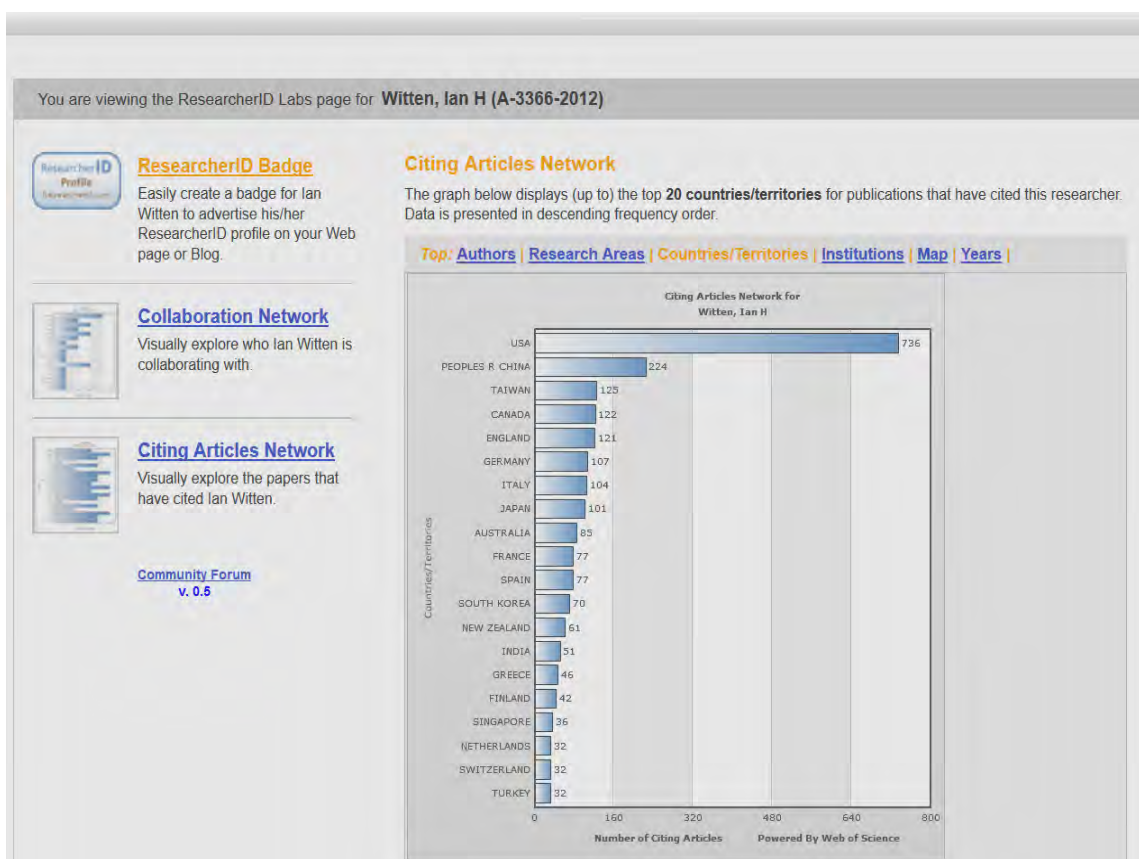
You are viewing the ResearcherID Labs page for **Witten, Ian H (A-3366-2012)**

ResearcherID Profile researcherid.com

**ResearcherID Badge**
Easily create a badge for Ian Witten to advertise his/her ResearcherID profile on your Web page or Blog.

**Collaboration Network**
Visually explore who Ian Witten is collaborating with.

**Citing Articles Network**
Visually explore the papers that have cited Ian Witten.

Community Forum
v. 0.5

**Citing Articles Network**

The graph below displays (up to) the top **20 countries/territories** for publications that have cited this researcher. Data is presented in descending frequency order.

Top: Authors | Research Areas | Countries/Territories | Institutions | Map | Years |

Citing Articles Network for
Witten, Ian H

| Countries/Territories | Number of Citing Articles |
|---|---|
| USA | 736 |
| PEOPLES R CHINA | 224 |
| TAIWAN | 125 |
| CANADA | 122 |
| ENGLAND | 121 |
| GERMANY | 107 |
| ITALY | 104 |
| JAPAN | 101 |
| AUSTRALIA | 85 |
| FRANCE | 77 |
| SPAIN | 77 |
| SOUTH KOREA | 70 |
| NEW ZEALAND | 61 |
| INDIA | 51 |
| GREECE | 46 |
| FINLAND | 42 |
| SINGAPORE | 36 |
| NETHERLANDS | 32 |
| SWITZERLAND | 32 |
| TURKEY | 32 |

0 160 320 480 640 800
Number of Citing Articles Powered By Web of Science